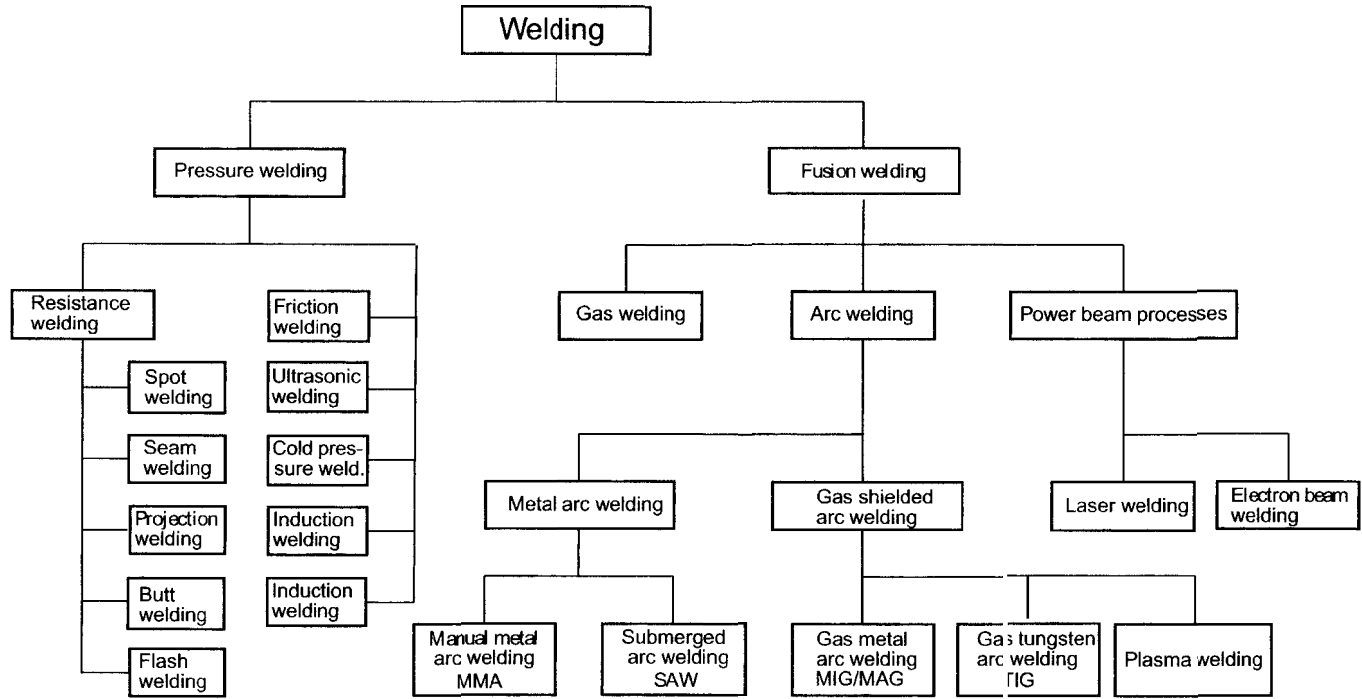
Welding

Pressure welding

Fusion welding

Resistance welding

Spot welding

Seam welding

Projection welding

Butt welding

Flash welding

Friction welding

Ultrasonic welding

Cold pressure weld.

Induction welding

Induction welding

Gas welding

Arc welding

Power beam processes

Metal arc welding

Gas shielded arc welding

Laser welding

Electron beam welding

Manual metal arc welding MMA

Submerged arc welding SAW

Gas metal arc welding MIG/MAG

Gas tungsten arc welding TIG

Plasma welding